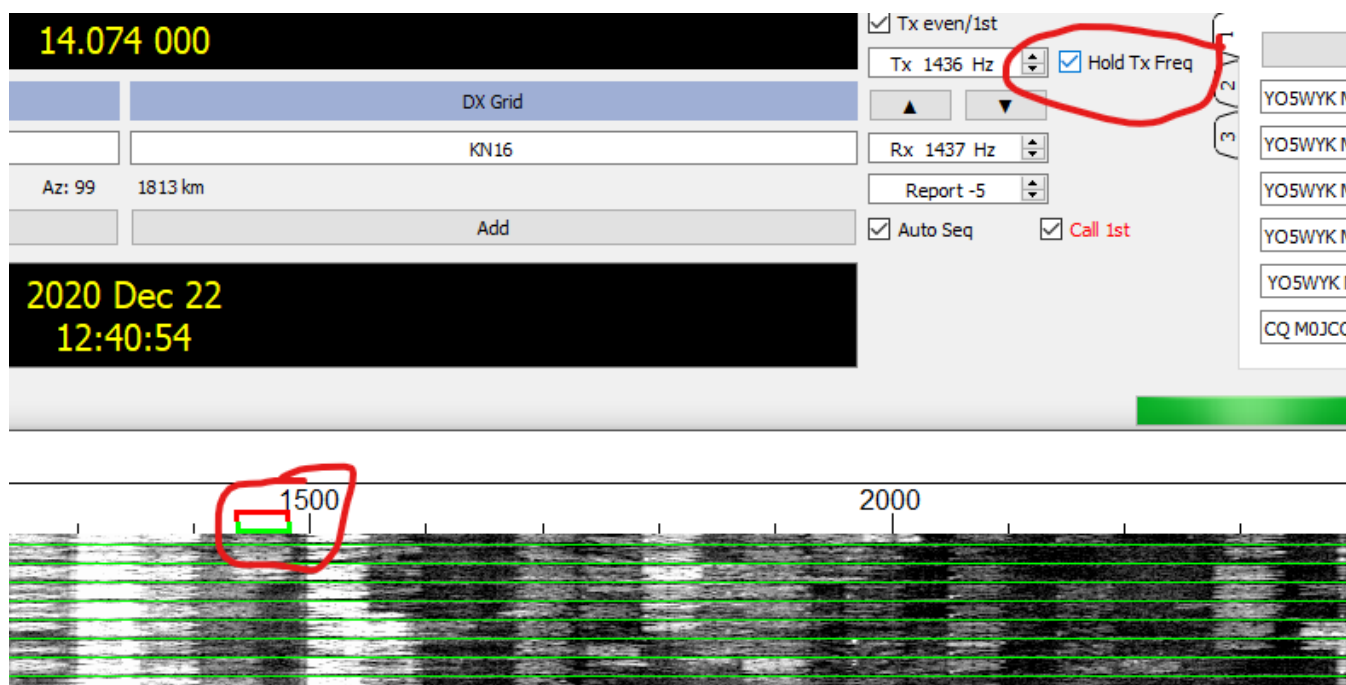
14.074 000

DX Grid

KN16

Az: 99 1813 km

Add

2020 Dec 22
12:40:54

Tx even/1st

Tx 1436 Hz

Hold Tx Freq

▲ ▼

Rx 1437 Hz

Report -5

Auto Seq

Call 1st

1
2
3

YO5WYK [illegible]
YO5WYK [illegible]
YO5WYK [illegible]
YO5WYK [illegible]
YO5WYK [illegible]
CQ M0JC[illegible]

1500

2000